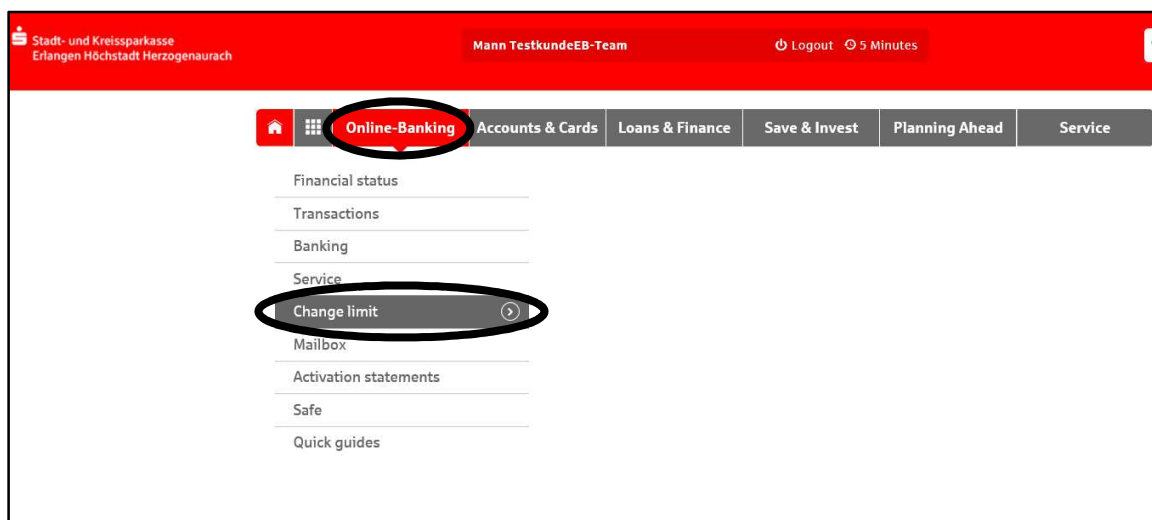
Stadt- und Kreissparkasse
Erlangen Höchstadt Herzogenaurach

Mann TestkundeEB-Team

Logout 5 Minutes

Online-Banking

Accounts & Cards

Loans & Finance

Save & Invest

Planning Ahead

Service

Financial status

Transactions

Banking

Service

Change limit

Mailbox

Activation statements

Safe

Quick guides